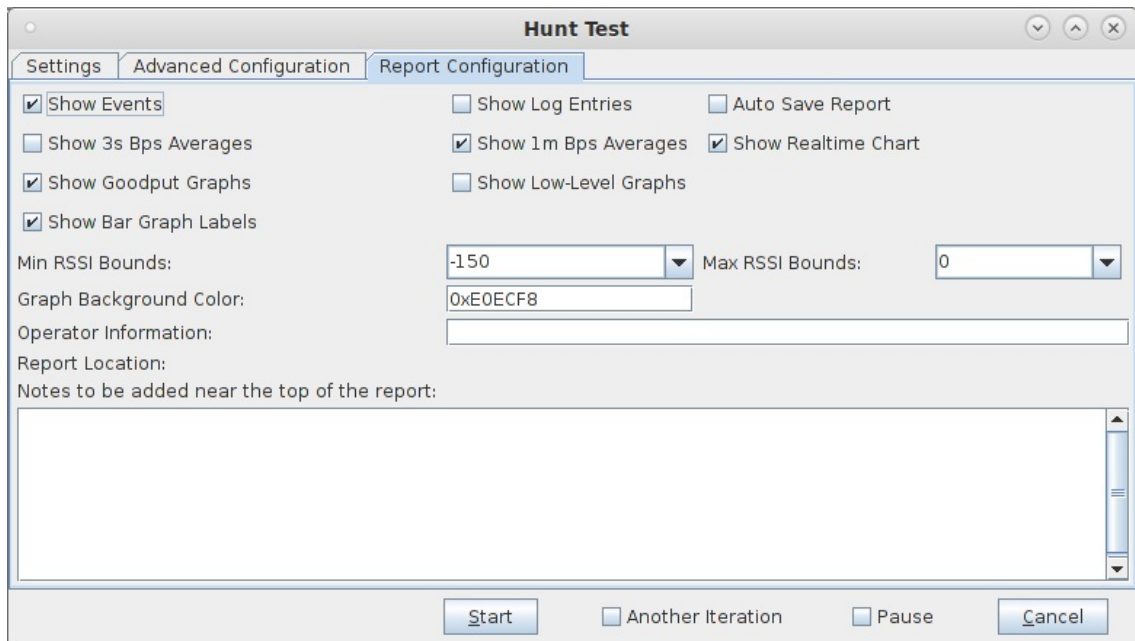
Hunt Test

Settings | Advanced Configuration | Report Configuration

Show Events
Show Log Entries
Auto Save Report
Show 3s Bps Averages
Show 1m Bps Averages
Show Realtime Chart
Show Goodput Graphs
Show Low-Level Graphs
Show Bar Graph Labels

Min RSSI Bounds: -150
Max RSSI Bounds: 0
Graph Background Color: 0xE0ECF8
Operator Information:
Report Location:
Notes to be added near the top of the report:

Start
Another Iteration
Pause
Cancel